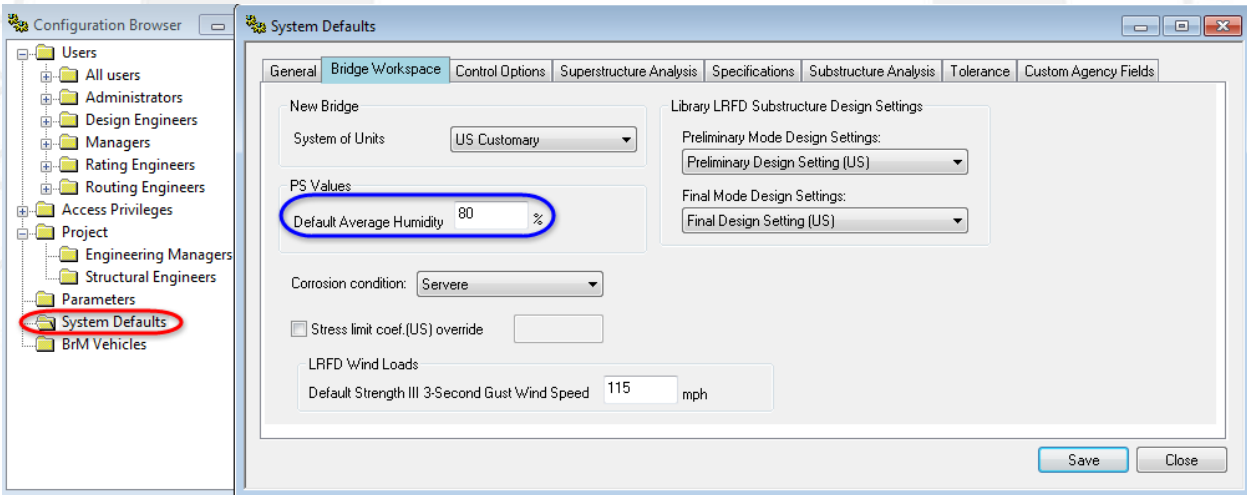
Configuration Browser

Users
All users
Administrators
Design Engineers
Managers
Rating Engineers
Routing Engineers
Access Privileges
Project
Engineering Managers
Structural Engineers
Parameters
System Defaults
BrM Vehicles

System Defaults

General | Bridge Workspace | Control Options | Superstructure Analysis | Specifications | Substructure Analysis | Tolerance | Custom Agency Fields

New Bridge
System of Units US Customary

PS Values
Default Average Humidity 80 %

Library LRFD Substructure Design Settings
Preliminary Mode Design Settings:
Preliminary Design Setting (US)
Final Mode Design Settings:
Final Design Setting (US)

Corrosion condition: Servere

Stress limit coef.(US) override

LRFD Wind Loads
Default Strength III 3-Second Gust Wind Speed 115 mph

Save
Close